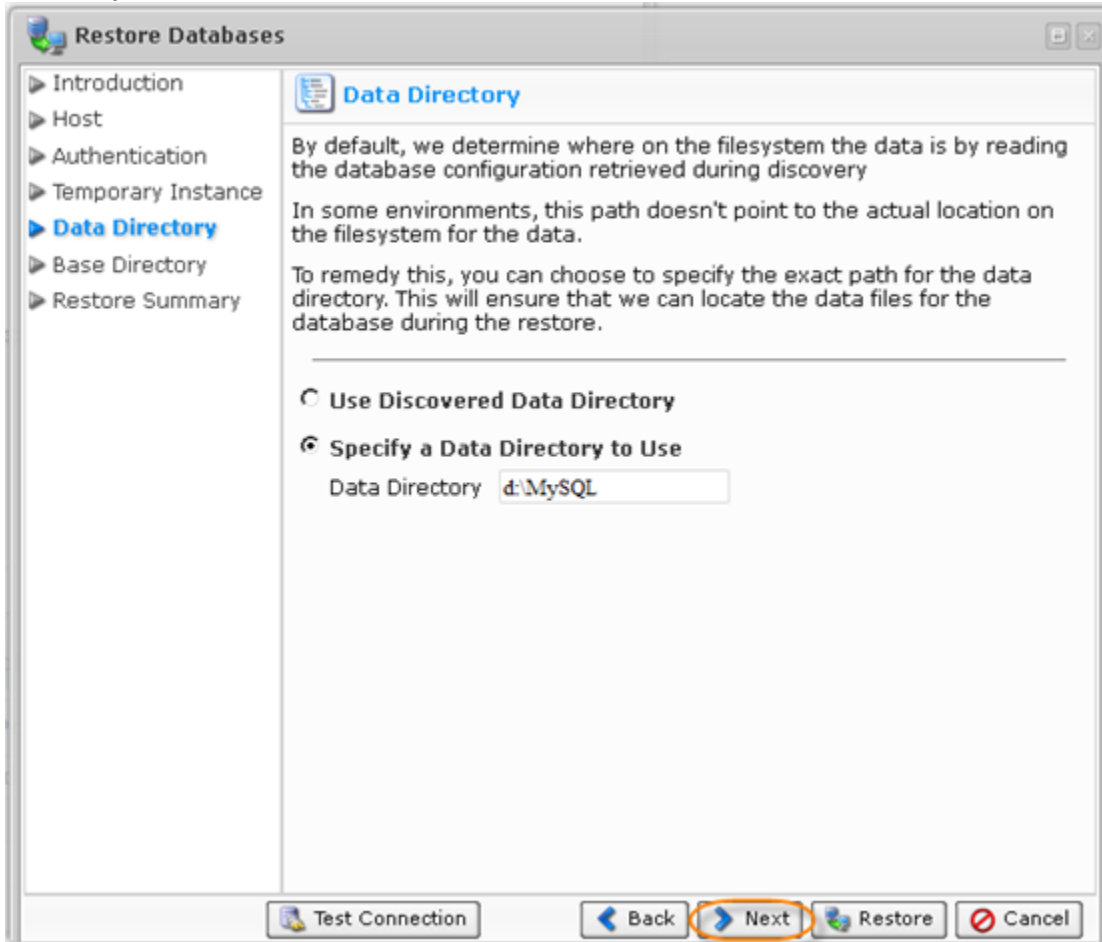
Restore Databases

Introduction
Host
Authentication
Temporary Instance
Data Directory
Base Directory
Restore Summary

Data Directory

By default, we determine where on the filesystem the data is by reading the database configuration retrieved during discovery

In some environments, this path doesn't point to the actual location on the filesystem for the data.

To remedy this, you can choose to specify the exact path for the data directory. This will ensure that we can locate the data files for the database during the restore.

Use Discovered Data Directory

Specify a Data Directory to Use

Data Directory d:\MySQL

Test Connection
Back
Next
Restore
Cancel